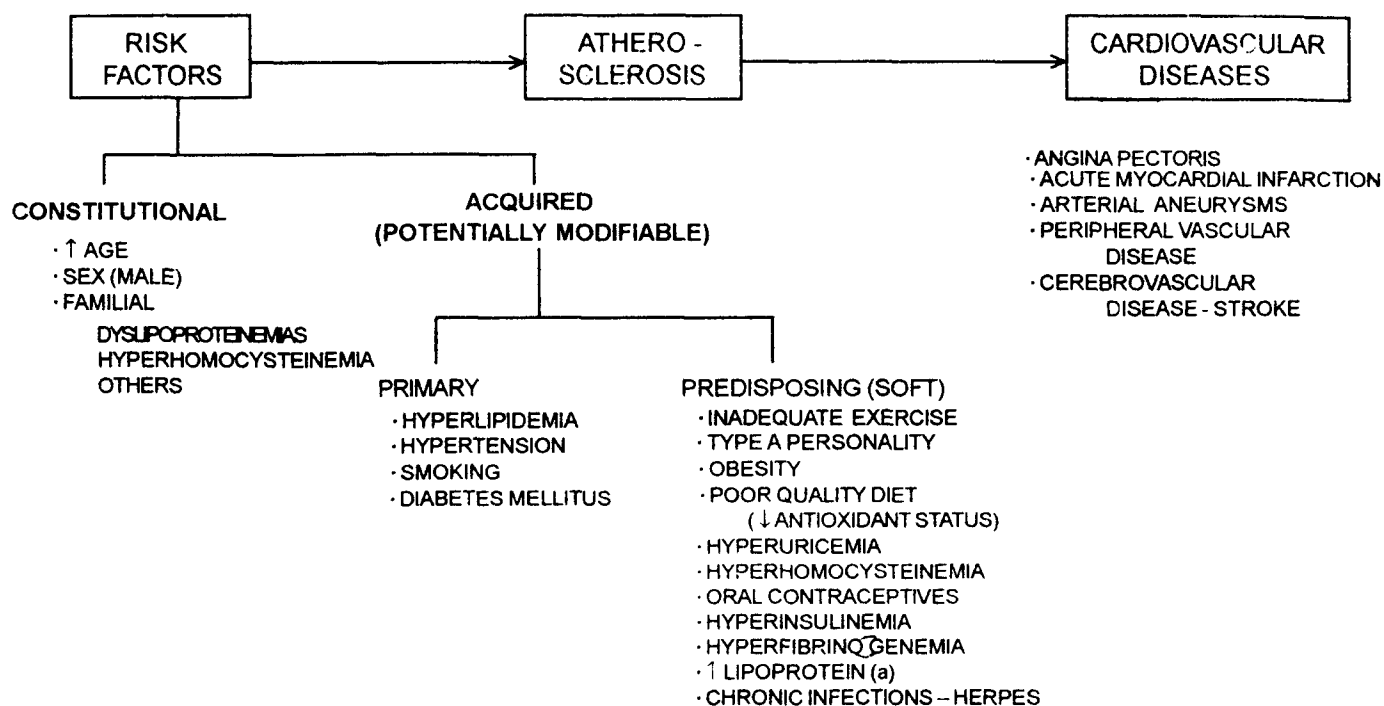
RISK FACTORS

ATHERO - SCLEROSIS

CARDIOVASCULAR DISEASES

· ANGINA PECTORIS
· ACUTE MYOCARDIAL INFARCTION
· ARTERIAL ANEURYSMS
· PERIPHERAL VASCULAR DISEASE
· CEREBROVASCULAR DISEASE - STROKE

CONSTITUTIONAL
· ↑ AGE
· SEX (MALE)
· FAMILIAL
DYSLIPOPROTEINEMIAS
HYPERHOMOCYSTEINEMIA
OTHERS

ACQUIRED
(POTENTIALLY MODIFIABLE)

PRIMARY
· HYPERLIPIDEMIA
· HYPERTENSION
· SMOKING
· DIABETES MELLITUS

PREDISPOSING (SOFT)
· INADEQUATE EXERCISE
· TYPE A PERSONALITY
· OBESITY
· POOR QUALITY DIET
( ↓ ANTIOXIDANT STATUS)
· HYPERURICEMIA
· HYPERHOMOCYSTEINEMIA
· ORAL CONTRACEPTIVES
· HYPERINSULINEMIA
· HYPERFIBRINOGENEMIA
· ↑ LIPOPROTEIN (a)
· CHRONIC INFECTIONS – HERPES